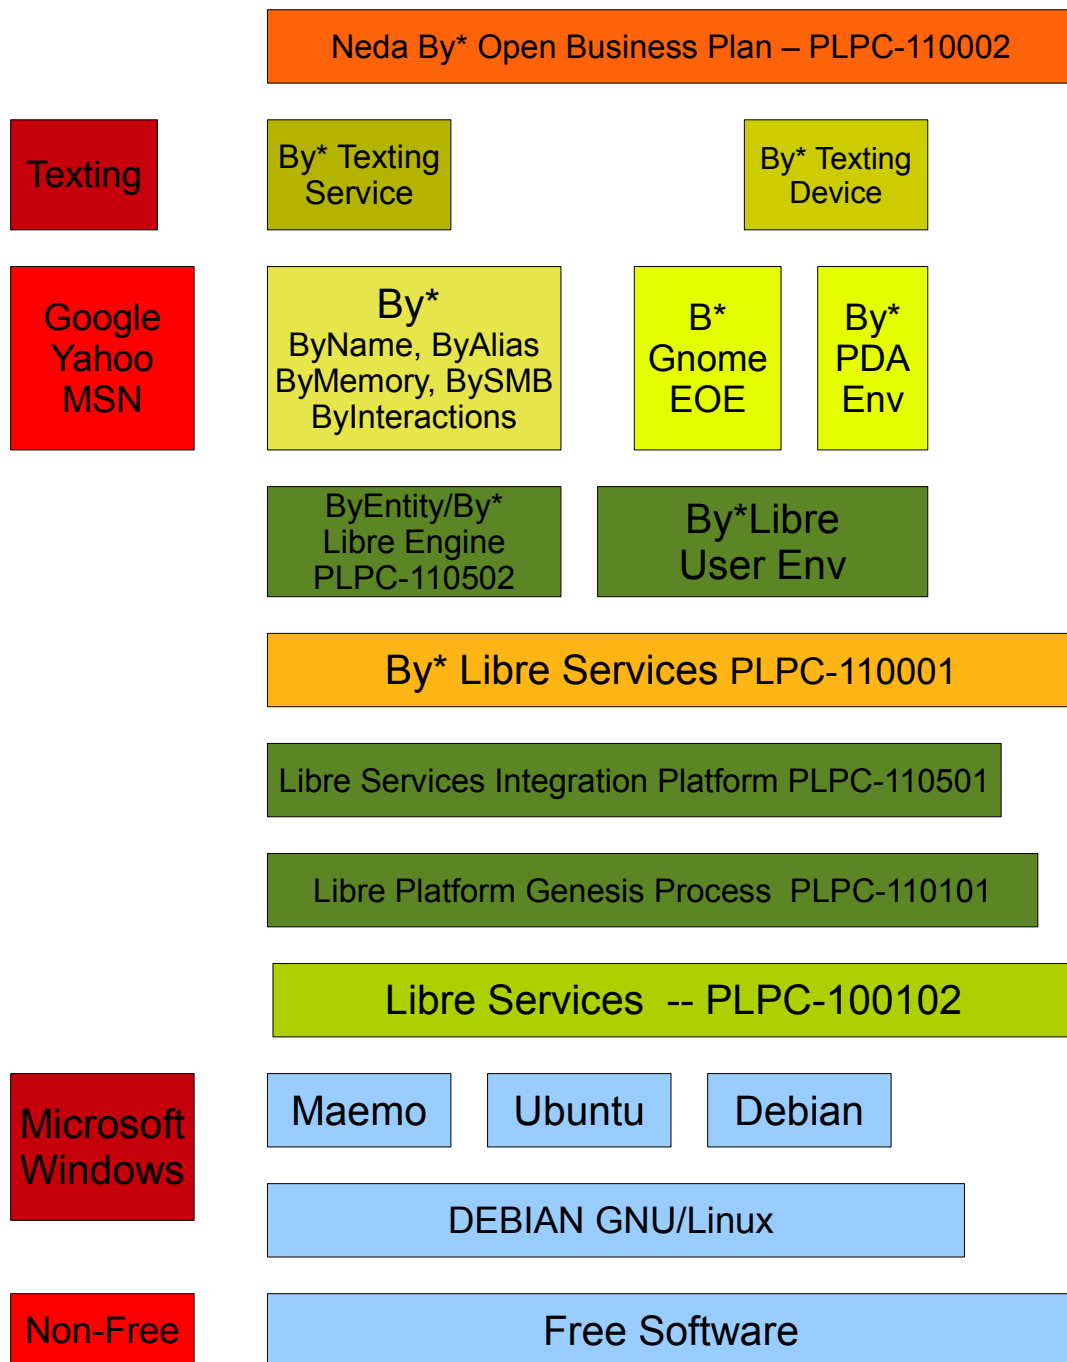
Neda By* Open Business Plan – PLPC-110002

Texting

By* Texting Service

By* Texting Device

Google
Yahoo
MSN

By*
ByName, ByAlias
ByMemory, BySMB
ByInteractions

B*
Gnome
EOE

By*
PDA
Env

ByEntity/By*
Libre Engine
PLPC-110502

By*Libre
User Env

By* Libre Services PLPC-110001

Libre Services Integration Platform PLPC-110501

Libre Platform Genesis Process PLPC-110101

Libre Services -- PLPC-100102

Microsoft
Windows

Maemo

Ubuntu

Debian

DEBIAN GNU/Linux

Non-Free

Free Software